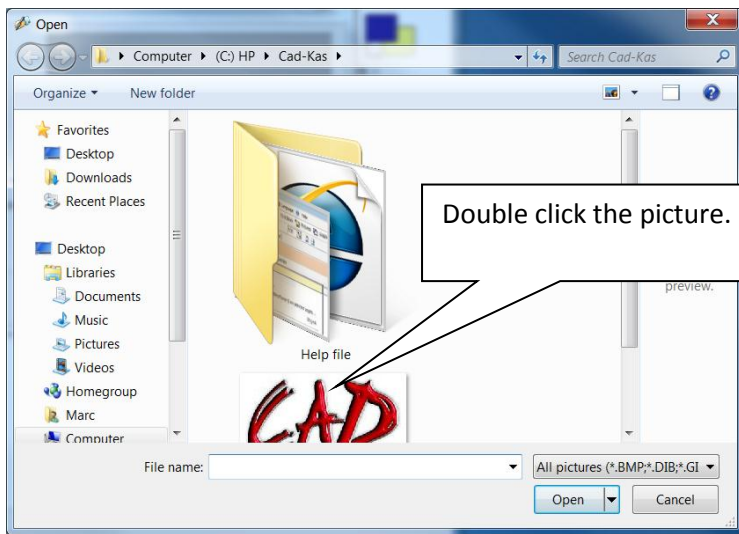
Open

Computer ▸ (C:) HP ▸ Cad-Kas ▸

Search Cad-Kas

Organize ▾ New folder

Favorites
Desktop
Downloads
Recent Places

Desktop
Libraries
Documents
Music
Pictures
Videos
Homegroup
Marc
Computer

Help file

CAD

Double click the picture.

preview.

File name:

All pictures (*.BMP;*.DIB;*.GI

Open

Cancel